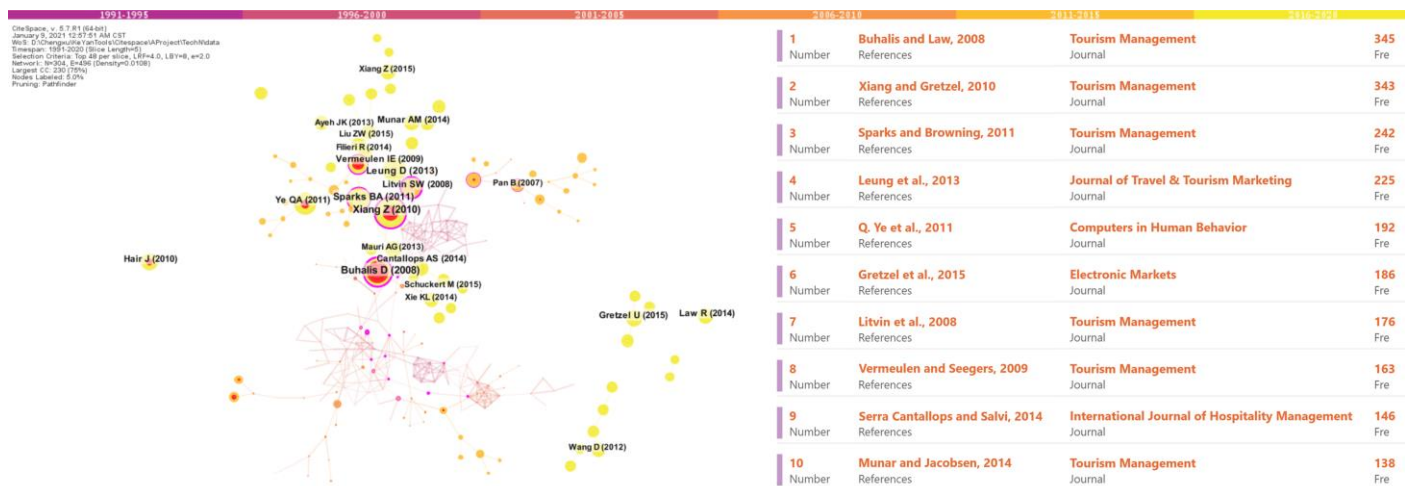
1991-1995 1996-2000 2001-2005 2006-2010 2011-2015 2016-2020

CiteSpace, v. 5.7.R1 (64-bit)
January 9, 2021 12:57:51 AM CST
WoS: D:\Chengxu\HaYanTools\Citespace\AProject\TechWdata
Timespan: 1991-2020 (Slice Length=5)
Selection Criteria: Top 48 per slice, LRF=4.0, LBY=8, e=2.0
Network: N=304, E=496 (Density=0.0108)
Largest CC: 230 (75%)
Nodes Labeled: 5.0%
Pruning: Pathfinder

Xiang Z (2015)
Ayeh JK (2013)
Munar AM (2014)
Liu ZW (2015)
Filieri R (2014)
Vermeulen IE (2009)
Leung D (2013)
Litvin SW (2008)
Pan B (2007)
Ye QA (2011)
Sparks BA (2011)
Xiang Z (2010)
Mauri AG (2013)
Cantallops AS (2014)
Hair J (2010)
Buhalis D (2008)
Schuckert M (2015)
Xie KL (2014)
Gretzel U (2015)
Law R (2014)
Wang D (2012)

| Number | References | Journal | Fre |
|---|---|---|---|
| 1 | Buhalis and Law, 2008 | Tourism Management | 345 |
| 2 | Xiang and Gretzel, 2010 | Tourism Management | 343 |
| 3 | Sparks and Browning, 2011 | Tourism Management | 242 |
| 4 | Leung et al., 2013 | Journal of Travel & Tourism Marketing | 225 |
| 5 | Q. Ye et al., 2011 | Computers in Human Behavior | 192 |
| 6 | Gretzel et al., 2015 | Electronic Markets | 186 |
| 7 | Litvin et al., 2008 | Tourism Management | 176 |
| 8 | Vermeulen and Seegers, 2009 | Tourism Management | 163 |
| 9 | Serra Cantallops and Salvi, 2014 | International Journal of Hospitality Management | 146 |
| 10 | Munar and Jacobsen, 2014 | Tourism Management | 138 |